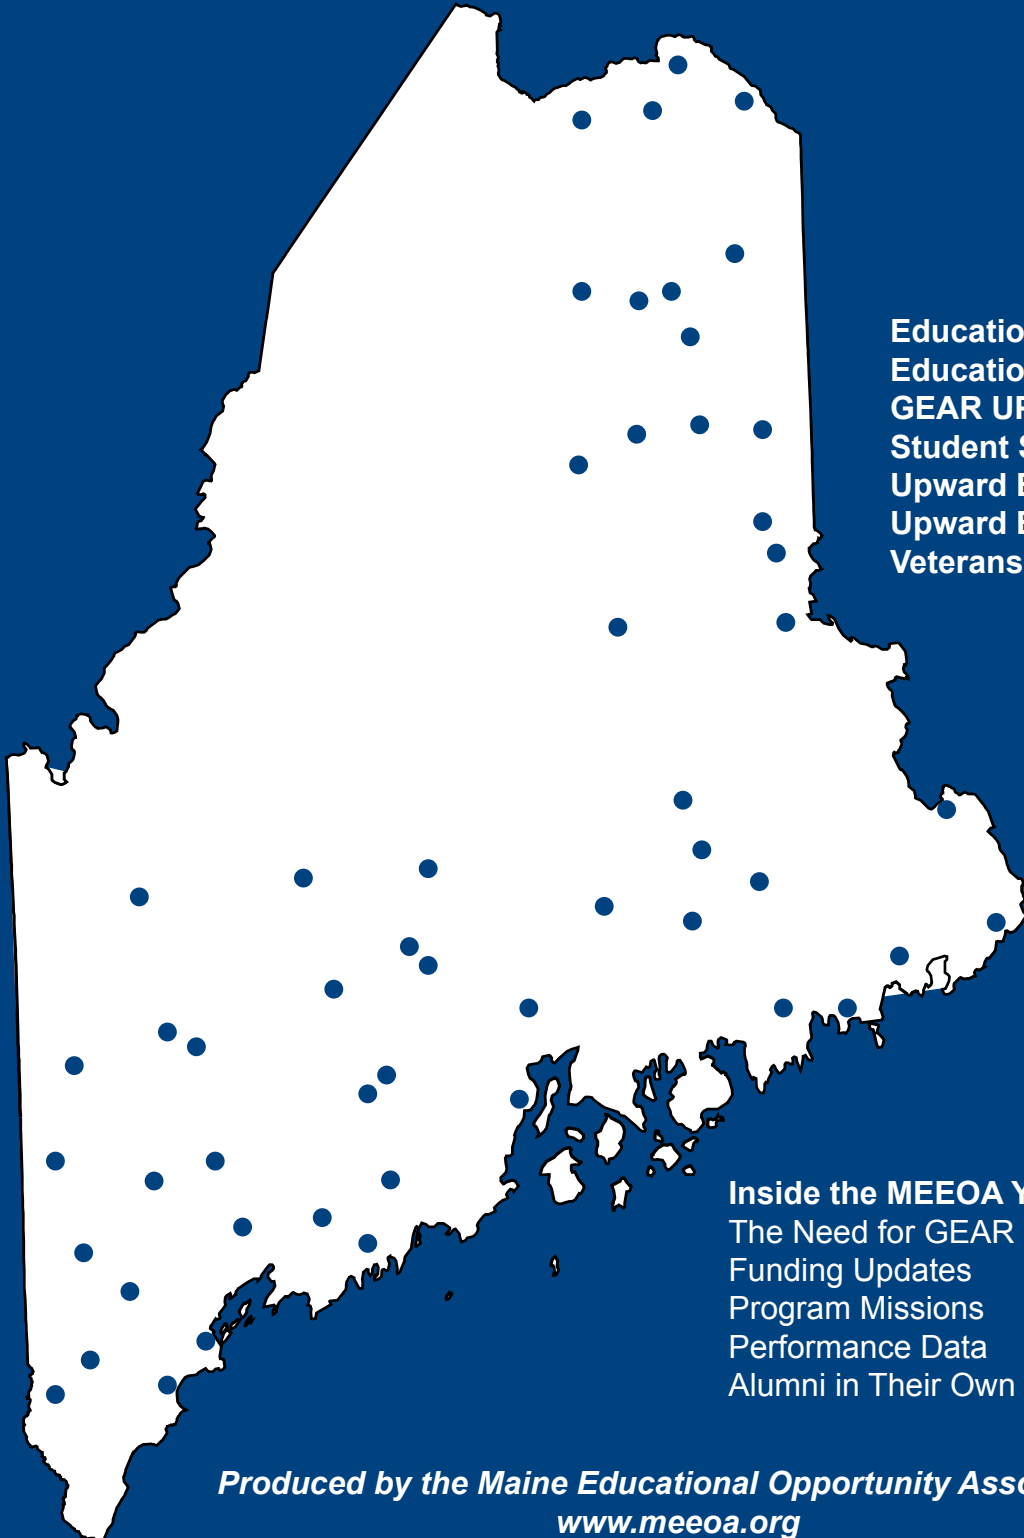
Educatio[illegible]
Educatio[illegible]
GEAR U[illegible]
Student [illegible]
Upward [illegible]
Upward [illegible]
Veterans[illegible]

Inside the MEEOA Y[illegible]
The Need for GEAR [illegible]
Funding Updates
Program Missions
Performance Data
Alumni in Their Own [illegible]

Produced by the Maine Educational Opportunity Ass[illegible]
www.meeoa.org